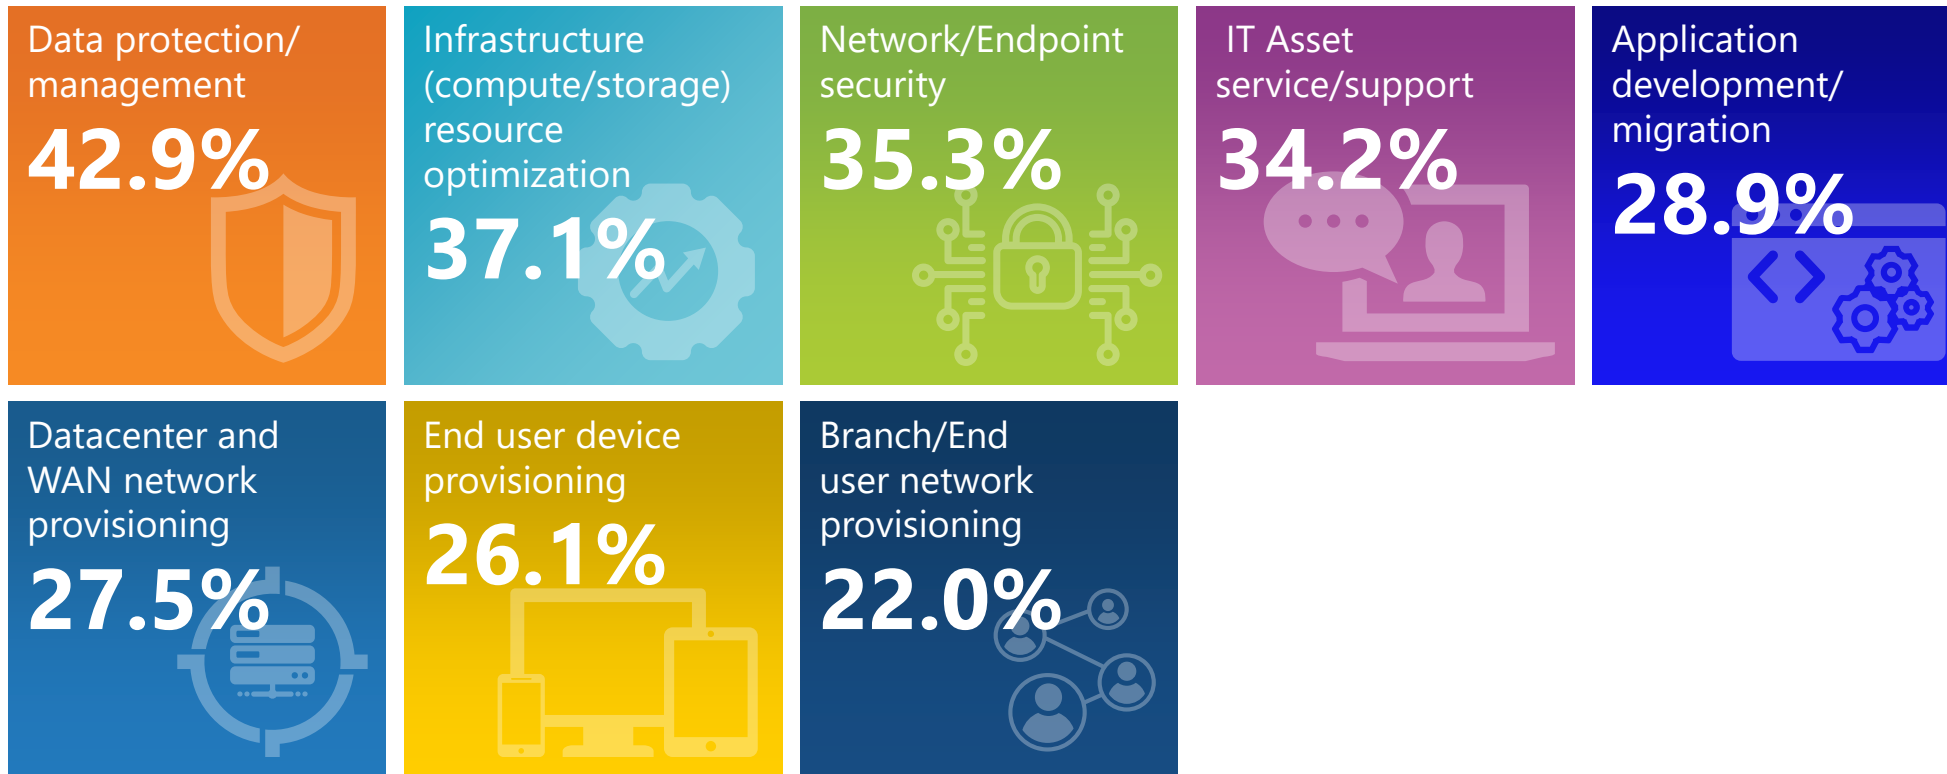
Data protection/ management
42.9%

Infrastructure (compute/storage) resource optimization
37.1%

Network/Endpoint security
35.3%

IT Asset service/support
34.2%

Application development/ migration
28.9%

Datacenter and WAN network provisioning
27.5%

End user device provisioning
26.1%

Branch/End user network provisioning
22.0%